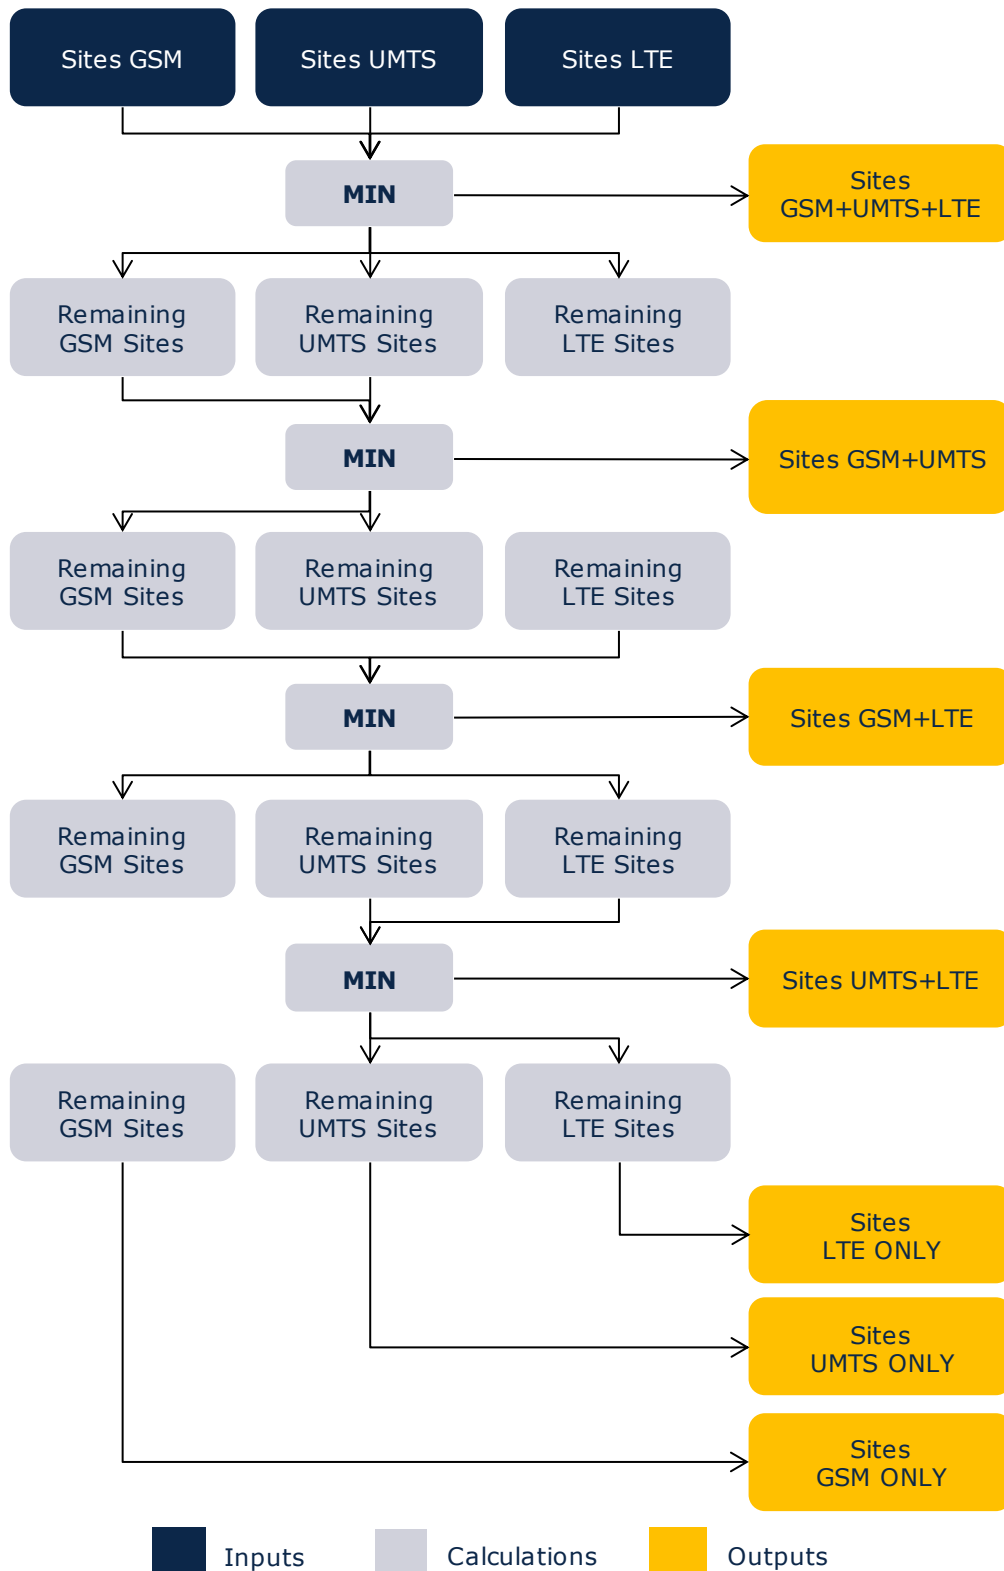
Sites GSM

Sites UMTS

Sites LTE

MIN

Sites GSM+UMTS+LTE

Remaining GSM Sites

Remaining UMTS Sites

Remaining LTE Sites

MIN

Sites GSM+UMTS

Remaining GSM Sites

Remaining UMTS Sites

Remaining LTE Sites

MIN

Sites GSM+LTE

Remaining GSM Sites

Remaining UMTS Sites

Remaining LTE Sites

MIN

Sites UMTS+LTE

Remaining GSM Sites

Remaining UMTS Sites

Remaining LTE Sites

Sites LTE ONLY

Sites UMTS ONLY

Sites GSM ONLY

Inputs

Calculations

Outputs